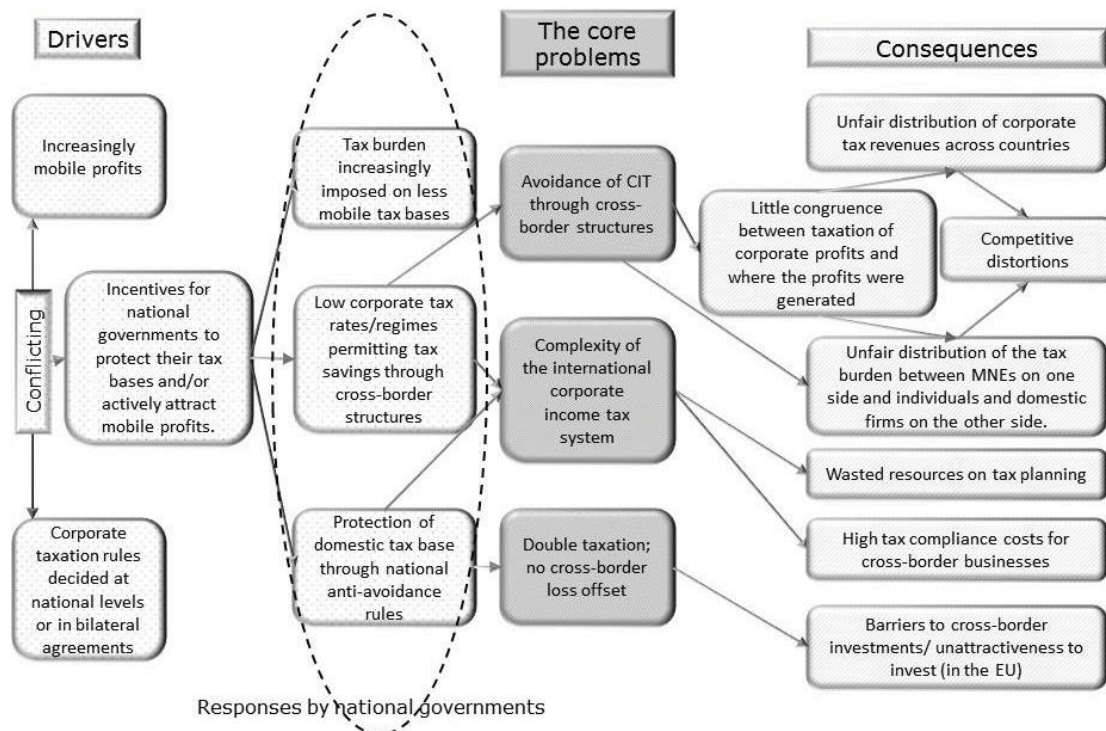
Drivers

The core problems

Consequences

Increasingly mobile profits

Conflicting

Incentives for national governments to protect their tax bases and/or actively attract mobile profits.

Corporate taxation rules decided at national levels or in bilateral agreements

Tax burden increasingly imposed on less mobile tax bases

Low corporate tax rates/regimes permitting tax savings through cross-border structures

Protection of domestic tax base through national anti-avoidance rules

Avoidance of CIT through cross-border structures

Complexity of the international corporate income tax system

Double taxation; no cross-border loss offset

Unfair distribution of corporate tax revenues across countries

Little congruence between taxation of corporate profits and where the profits were generated

Competitive distortions

Unfair distribution of the tax burden between MNEs on one side and individuals and domestic firms on the other side.

Wasted resources on tax planning

High tax compliance costs for cross-border businesses

Barriers to cross-border investments/ unattractiveness to invest (in the EU)

Responses by national governments